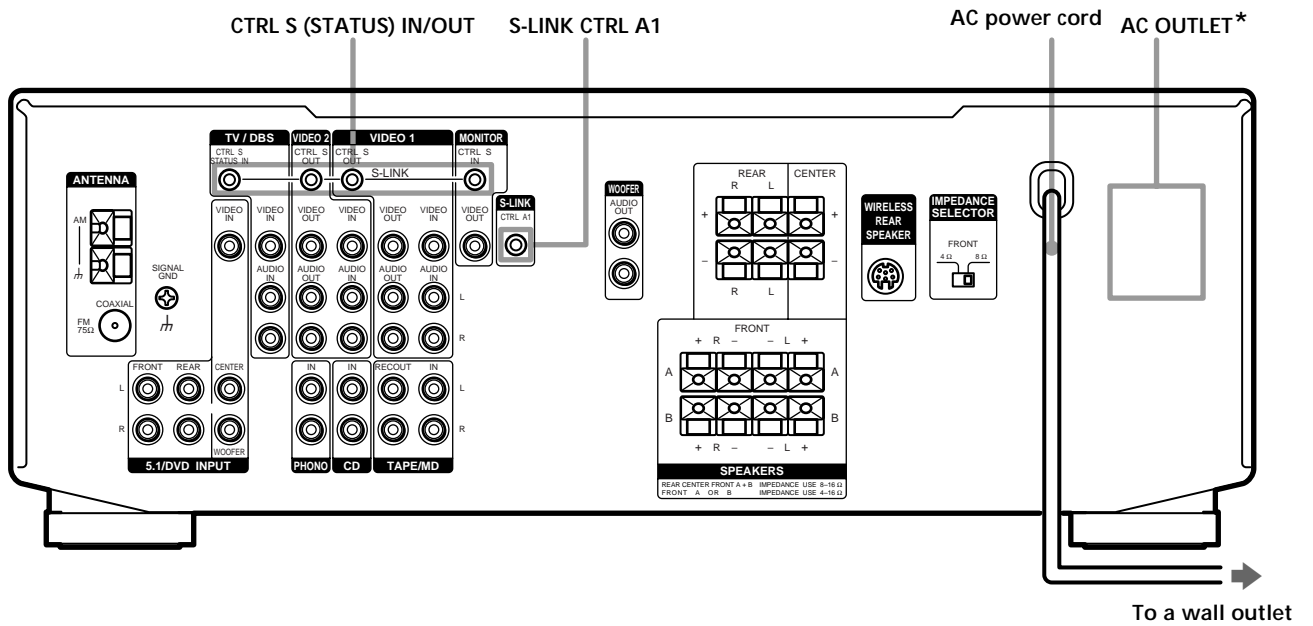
CTRL S (STATUS) IN/OUT
S-LINK CTRL A1
AC power cord
AC OUTLET*

TV / DBS
CTRL S STATUS IN
VIDEO 2
CTRL S OUT
VIDEO 1
CTRL S OUT
MONITOR
CTRL S IN
S-LINK

ANTENNA
AM
SIGNAL GND
COAXIAL
FM 75Ω

VIDEO IN
VIDEO IN
AUDIO IN
VIDEO OUT
AUDIO OUT
VIDEO IN
AUDIO IN
VIDEO OUT
AUDIO OUT
VIDEO IN
AUDIO IN
L
R
VIDEO OUT

S-LINK
CTRL A1

WOOFER
AUDIO OUT

FRONT
REAR
CENTER
L
R
WOOFER
5.1/DVD INPUT

IN
PHONO
IN
CD
RECOUT
IN
TAPE/MD
L
R

REAR
R
L
CENTER
+
–
R
L

WIRELESS REAR SPEAKER

IMPEDANCE SELECTOR
FRONT
4 Ω
8 Ω

FRONT
+ R –
– L +
A
B
+ R –
– L +
SPEAKERS
REAR CENTER FRONT A + B IMPEDANCE USE 8–16 Ω
FRONT A OR B IMPEDANCE USE 4–16 Ω

To a wall outlet